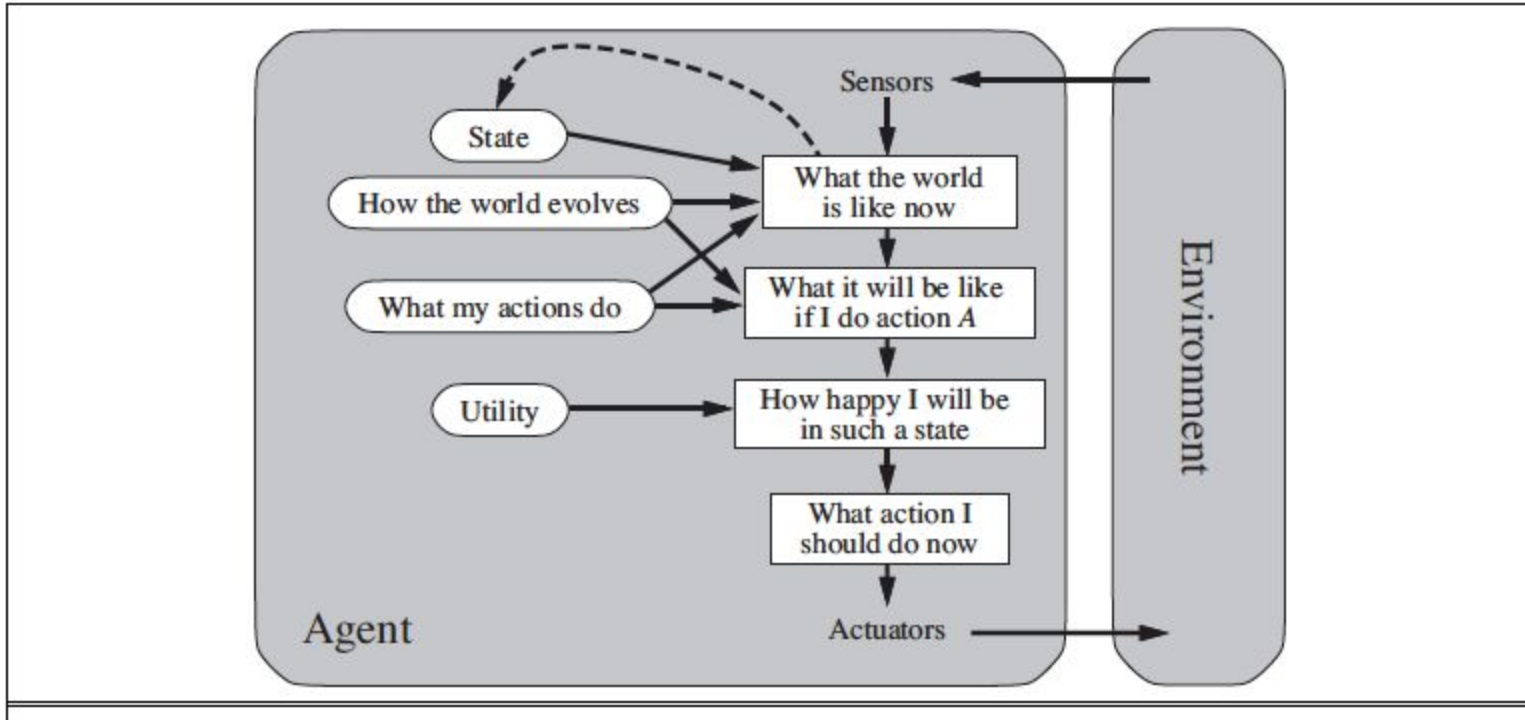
Sensors

State

How the world evolves

What my actions do

Utility

What the world is like now

What it will be like if I do action $A$

How happy I will be in such a state

What action I should do now

Agent

Actuators

Environment